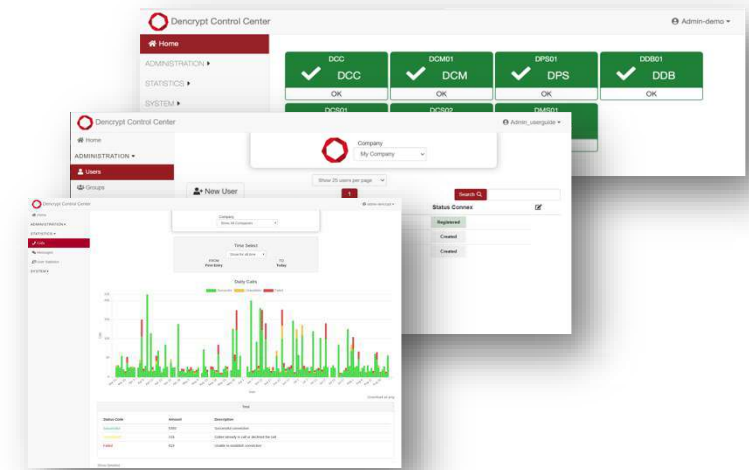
Dencrypt Control Center

Admin-demo ▾

Home

ADMINISTRATION ▸

STATISTICS ▸

SYSTEM ▸

DCC
DCC
OK

DCM01
DCM
OK

DPS01
DPS
OK

DDB01
DDB
OK

DCS01

DCS02

DMS01

Dencrypt Control Center

Admin_userguide ▾

Home

ADMINISTRATION ▾

Users

Groups

Company
My Company

Show 25 users per page

New User

1

Search

Status Connex

Registered

Created

Created

Dencrypt Control Center

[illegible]

Home

ADMINISTRATION ▸

STATISTICS ▸

Calls

Messages

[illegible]

SYSTEM ▸

Company
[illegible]

Time Select

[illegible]

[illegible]
First Entry

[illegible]
Today

Daily Calls

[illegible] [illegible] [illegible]

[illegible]

Total

| Status Code | Amount | Description |
|---|---|---|
| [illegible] | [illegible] | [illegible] |
| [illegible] | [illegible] | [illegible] |
| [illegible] | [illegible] | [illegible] |

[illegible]